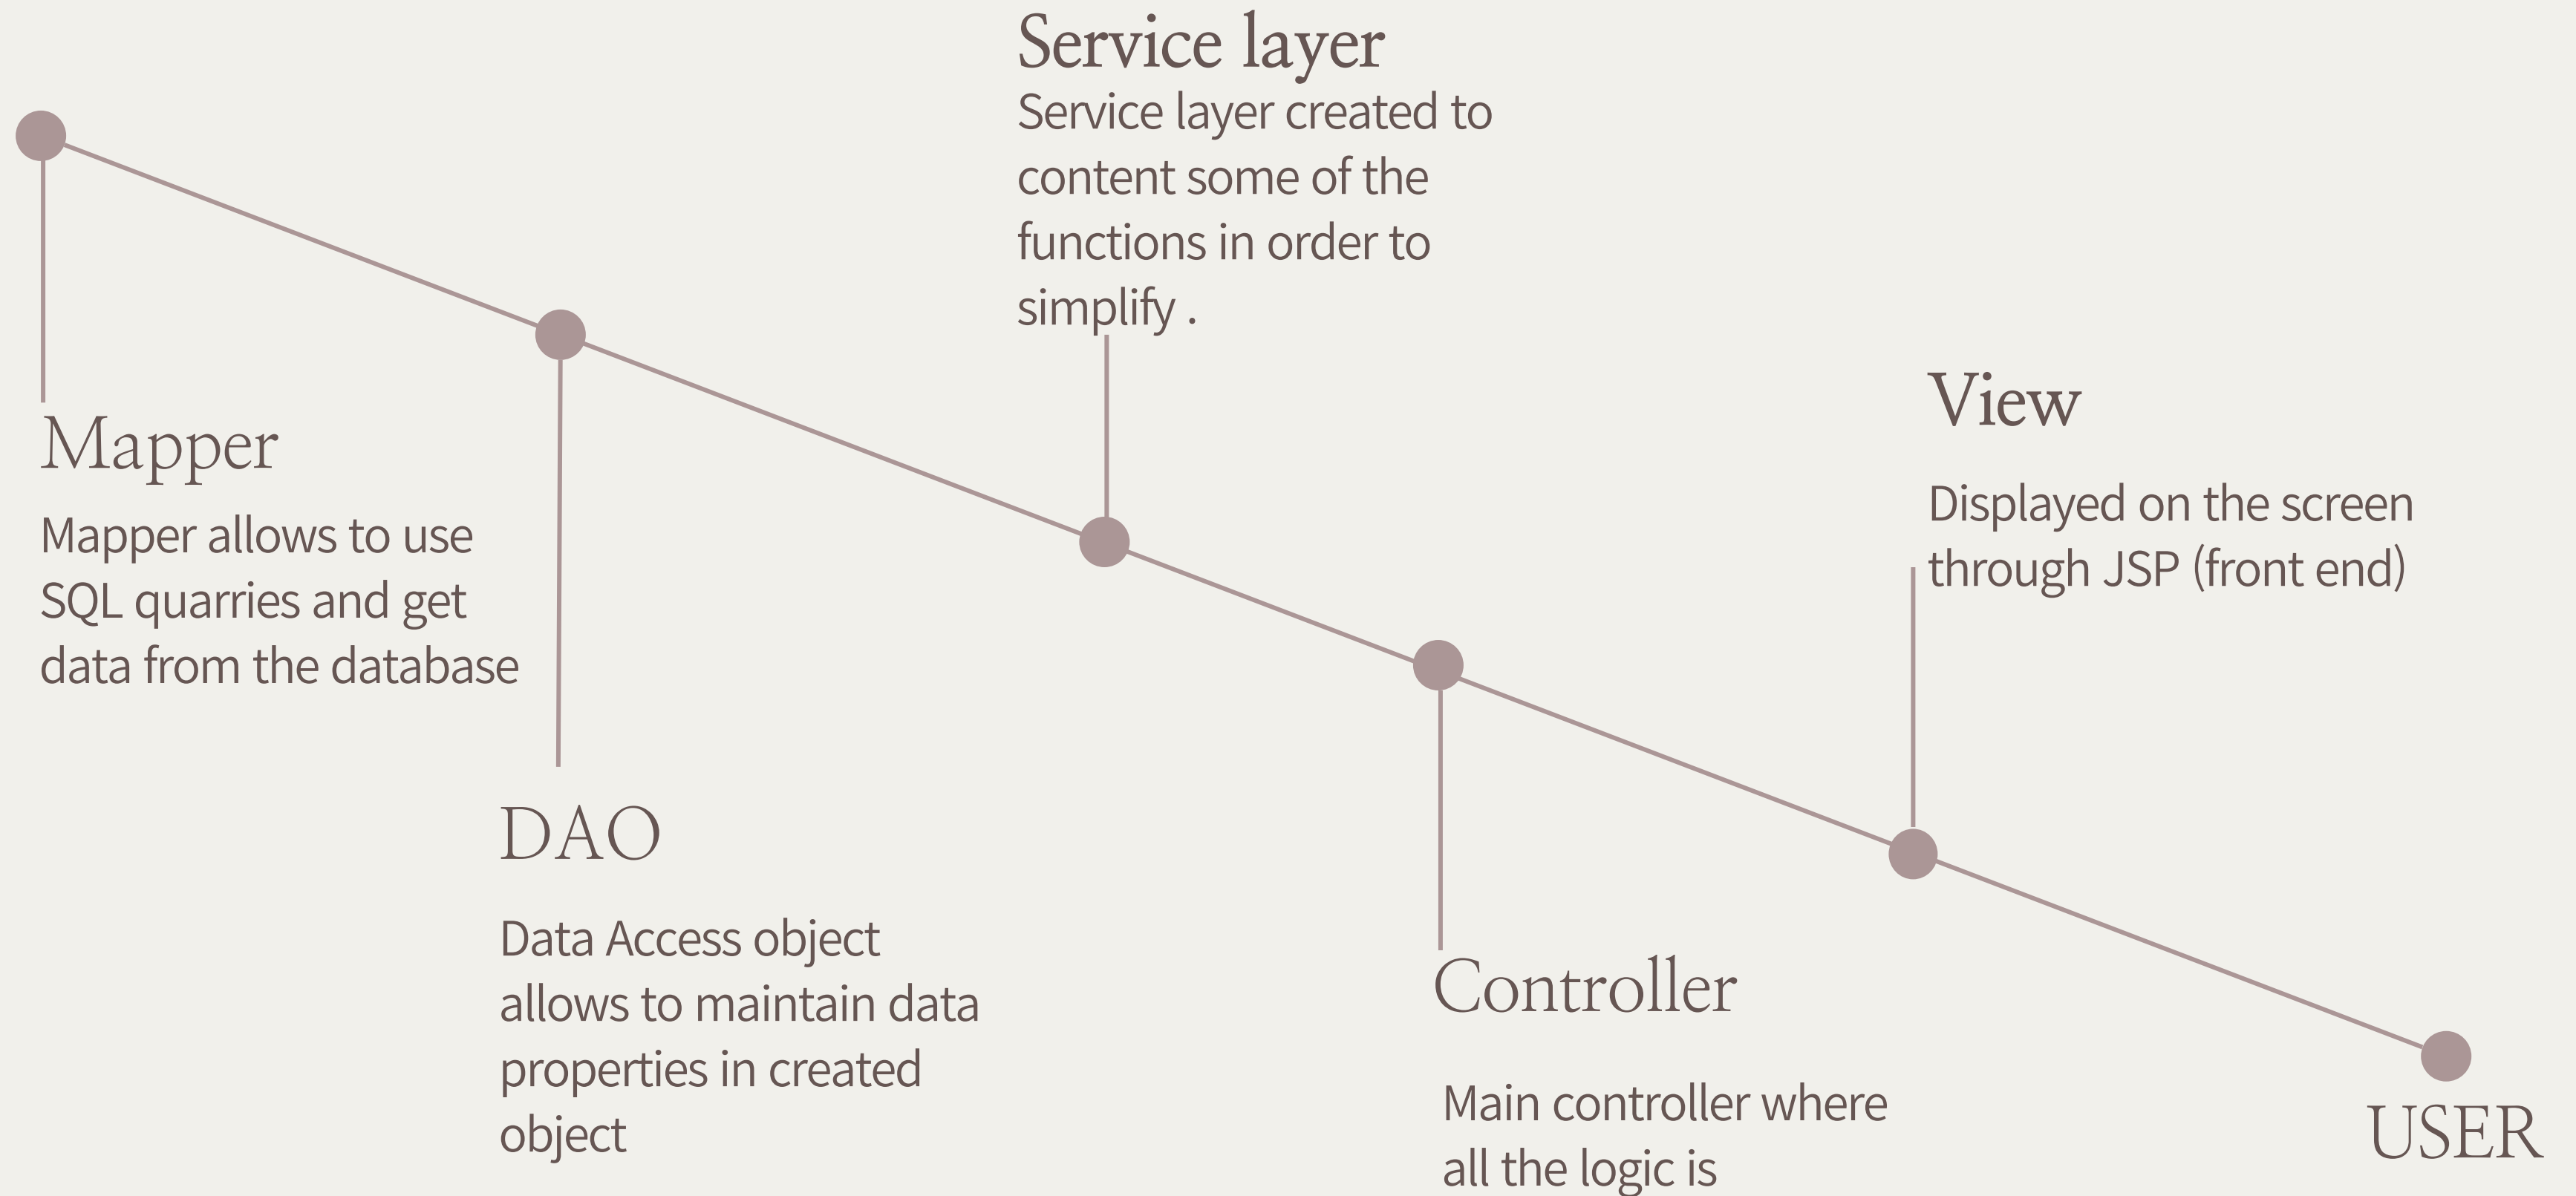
Service layer
Service layer created to content some of the functions in order to simplify .

Mapper
Mapper allows to use SQL quarries and get data from the database

View
Displayed on the screen through JSP (front end)

DAO
Data Access object allows to maintain data properties in created object

Controller
Main controller where all the logic is

USER